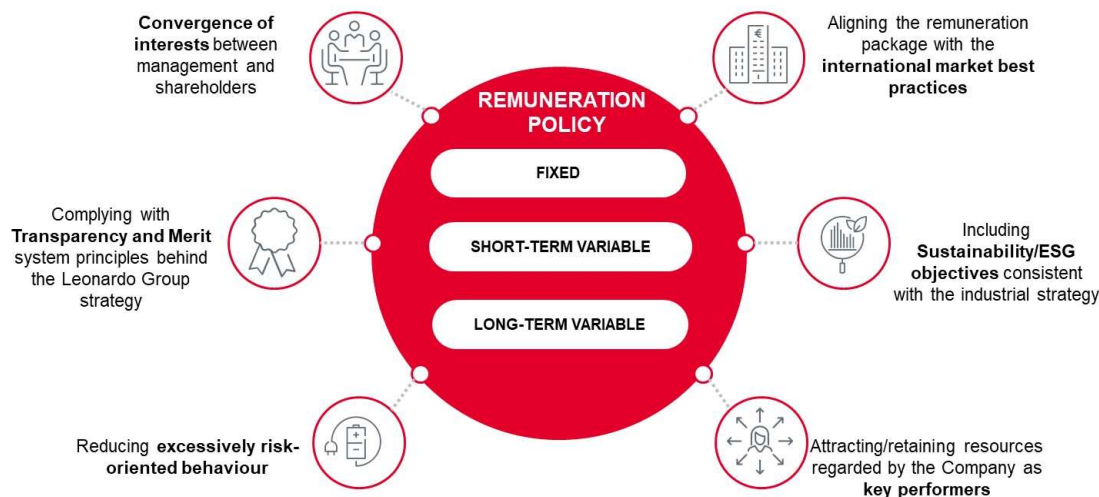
Convergence of interests between management and shareholders

Aligning the remuneration package with the international market best practices

REMUNERATION POLICY

FIXED

SHORT-TERM VARIABLE

LONG-TERM VARIABLE

Complying with Transparency and Merit system principles behind the Leonardo Group strategy

Including Sustainability/ESG objectives consistent with the industrial strategy

Reducing excessively risk-oriented behaviour

Attracting/retaining resources regarded by the Company as key performers